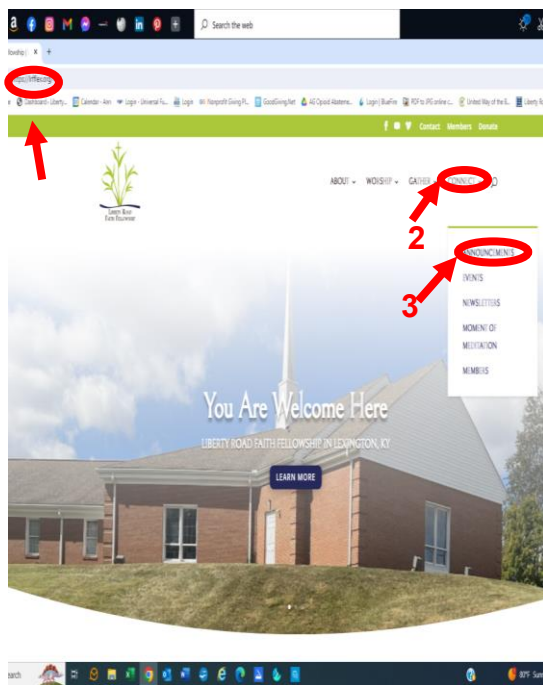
Search the web

llowship | X +

https://lrffky.org

Dashboard - Liberty... Calendar - Aim Login - Universal Fu... Login Nonprofit Giving Pl... GoodGiving.Net AIG Opioid Abateme... Login | BlueFire PDF to JPG online c... United Way of the B... Liberty R

Contact Members Donate

Liberty Road Faith Fellowship

ABOUT WORSHIP GATHER CONNECT

2

ANNOUNCEMENTS

3

EVENTS

NEWSLETTERS

MOMENT OF MEDITATION

MEMBERS

You Are Welcome Here

LIBERTY ROAD FAITH FELLOWSHIP IN LEXINGTON, KY

LEARN MORE

earch

80°F Sun